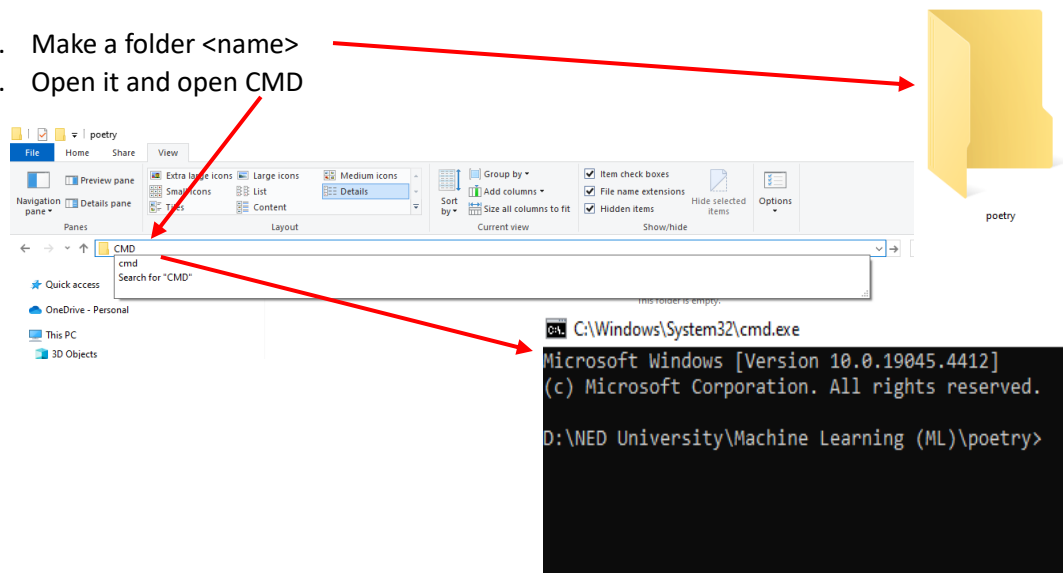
. Make a folder <name>
. Open it and open CMD

poetry

poetry

File Home Share View

Navigation pane
Preview pane
Details pane
Panes

Extra large icons
Large icons
Medium icons
Small icons
List
Details
Tiles
Content
Layout

Sort by
Group by
Add columns
Size all columns to fit
Current view

Item check boxes
File name extensions
Hidden items
Hide selected items
Show/hide

Options

CMD
cmd
Search for "CMD"

Quick access
OneDrive - Personal
This PC
3D Objects

This folder is empty.

C:\Windows\System32\cmd.exe
Microsoft Windows [Version 10.0.19045.4412]
(c) Microsoft Corporation. All rights reserved.

D:\NED University\Machine Learning (ML)\poetry>